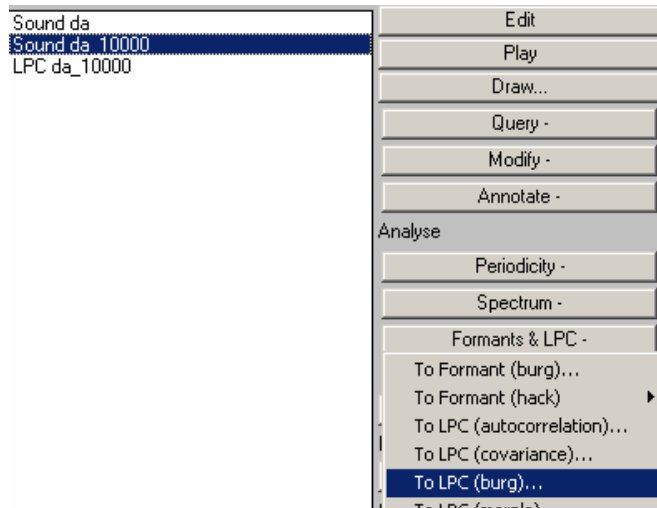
Sound da
Sound da_10000
LPC da_10000

Edit
Play
Draw...
Query -
Modify -
Annotate -
Analyse
Periodicity -
Spectrum -
Formants & LPC -
To Formant (burg)...
To Formant (hack)
To LPC (autocorrelation)...
To LPC (covariance)...
To LPC (burg)...
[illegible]